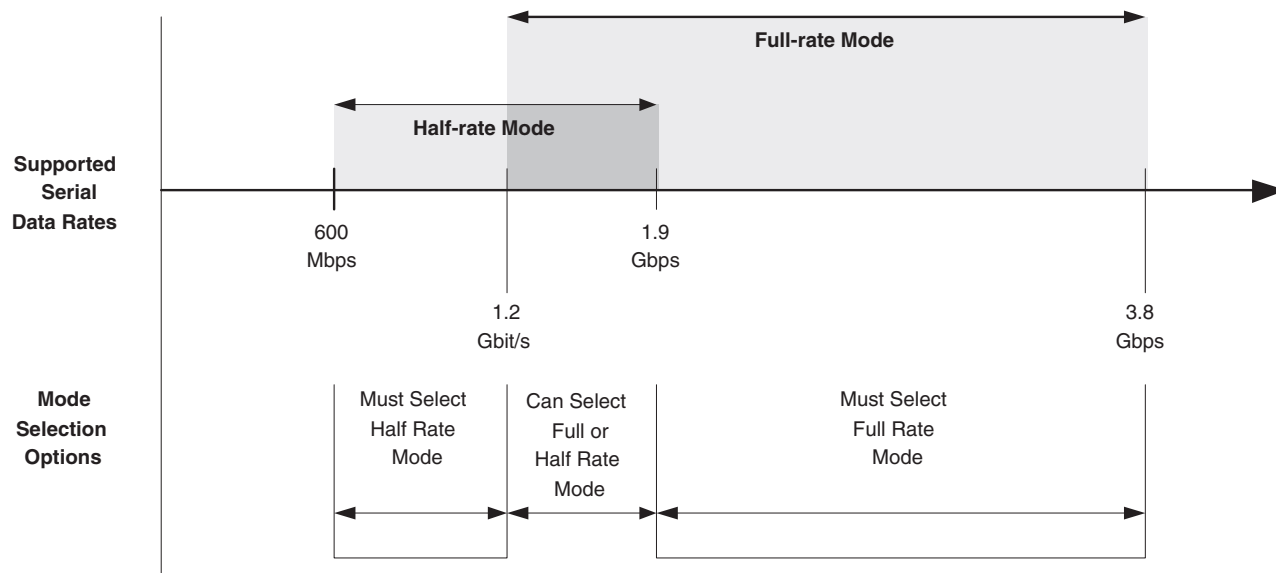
Full-rate Mode

Half-rate Mode

Supported Serial Data Rates

600 Mbps

1.9 Gbps

1.2 Gbit/s

3.8 Gbps

Mode Selection Options

Must Select Half Rate Mode

Can Select Full or Half Rate Mode

Must Select Full Rate Mode